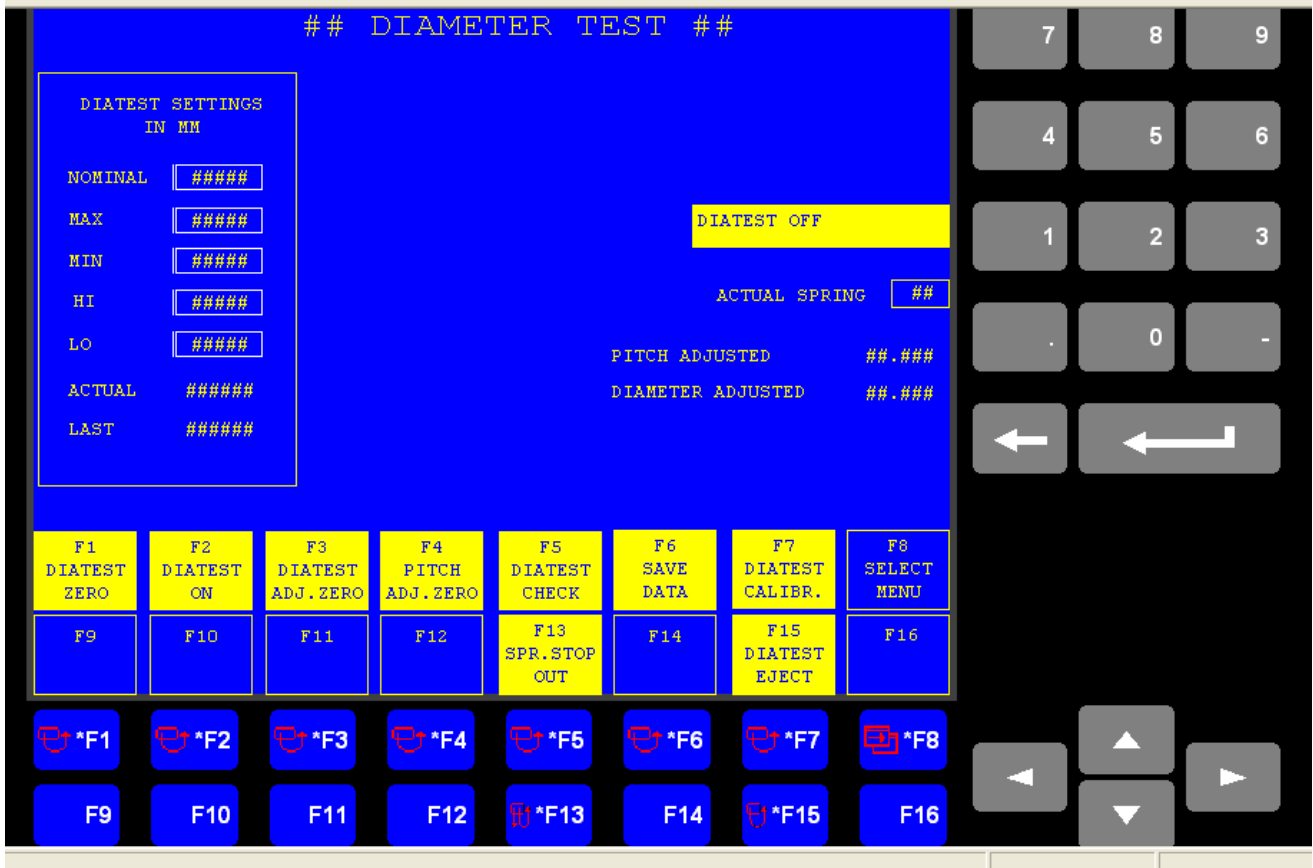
## DIAMETER TEST ##

DIATEST SETTINGS
IN MM

NOMINAL #####
MAX #####
MIN #####
HI #####
LO #####
ACTUAL ######
LAST ######

DIATEST OFF

ACTUAL SPRING ##

PITCH ADJUSTED ##.###
DIAMETER ADJUSTED ##.###

| F1 DIATEST ZERO | F2 DIATEST ON | F3 DIATEST ADJ.ZERO | F4 PITCH ADJ.ZERO | F5 DIATEST CHECK | F6 SAVE DATA | F7 DIATEST CALIBR. | F8 SELECT MENU |
|---|---|---|---|---|---|---|---|
| F9 | F10 | F11 | F12 | F13 SPR.STOP OUT | F14 | F15 DIATEST EJECT | F16 |

7 8 9
4 5 6
1 2 3
. 0 -

*F1 *F2 *F3 *F4 *F5 *F6 *F7 *F8
F9 F10 F11 F12 *F13 F14 *F15 F16